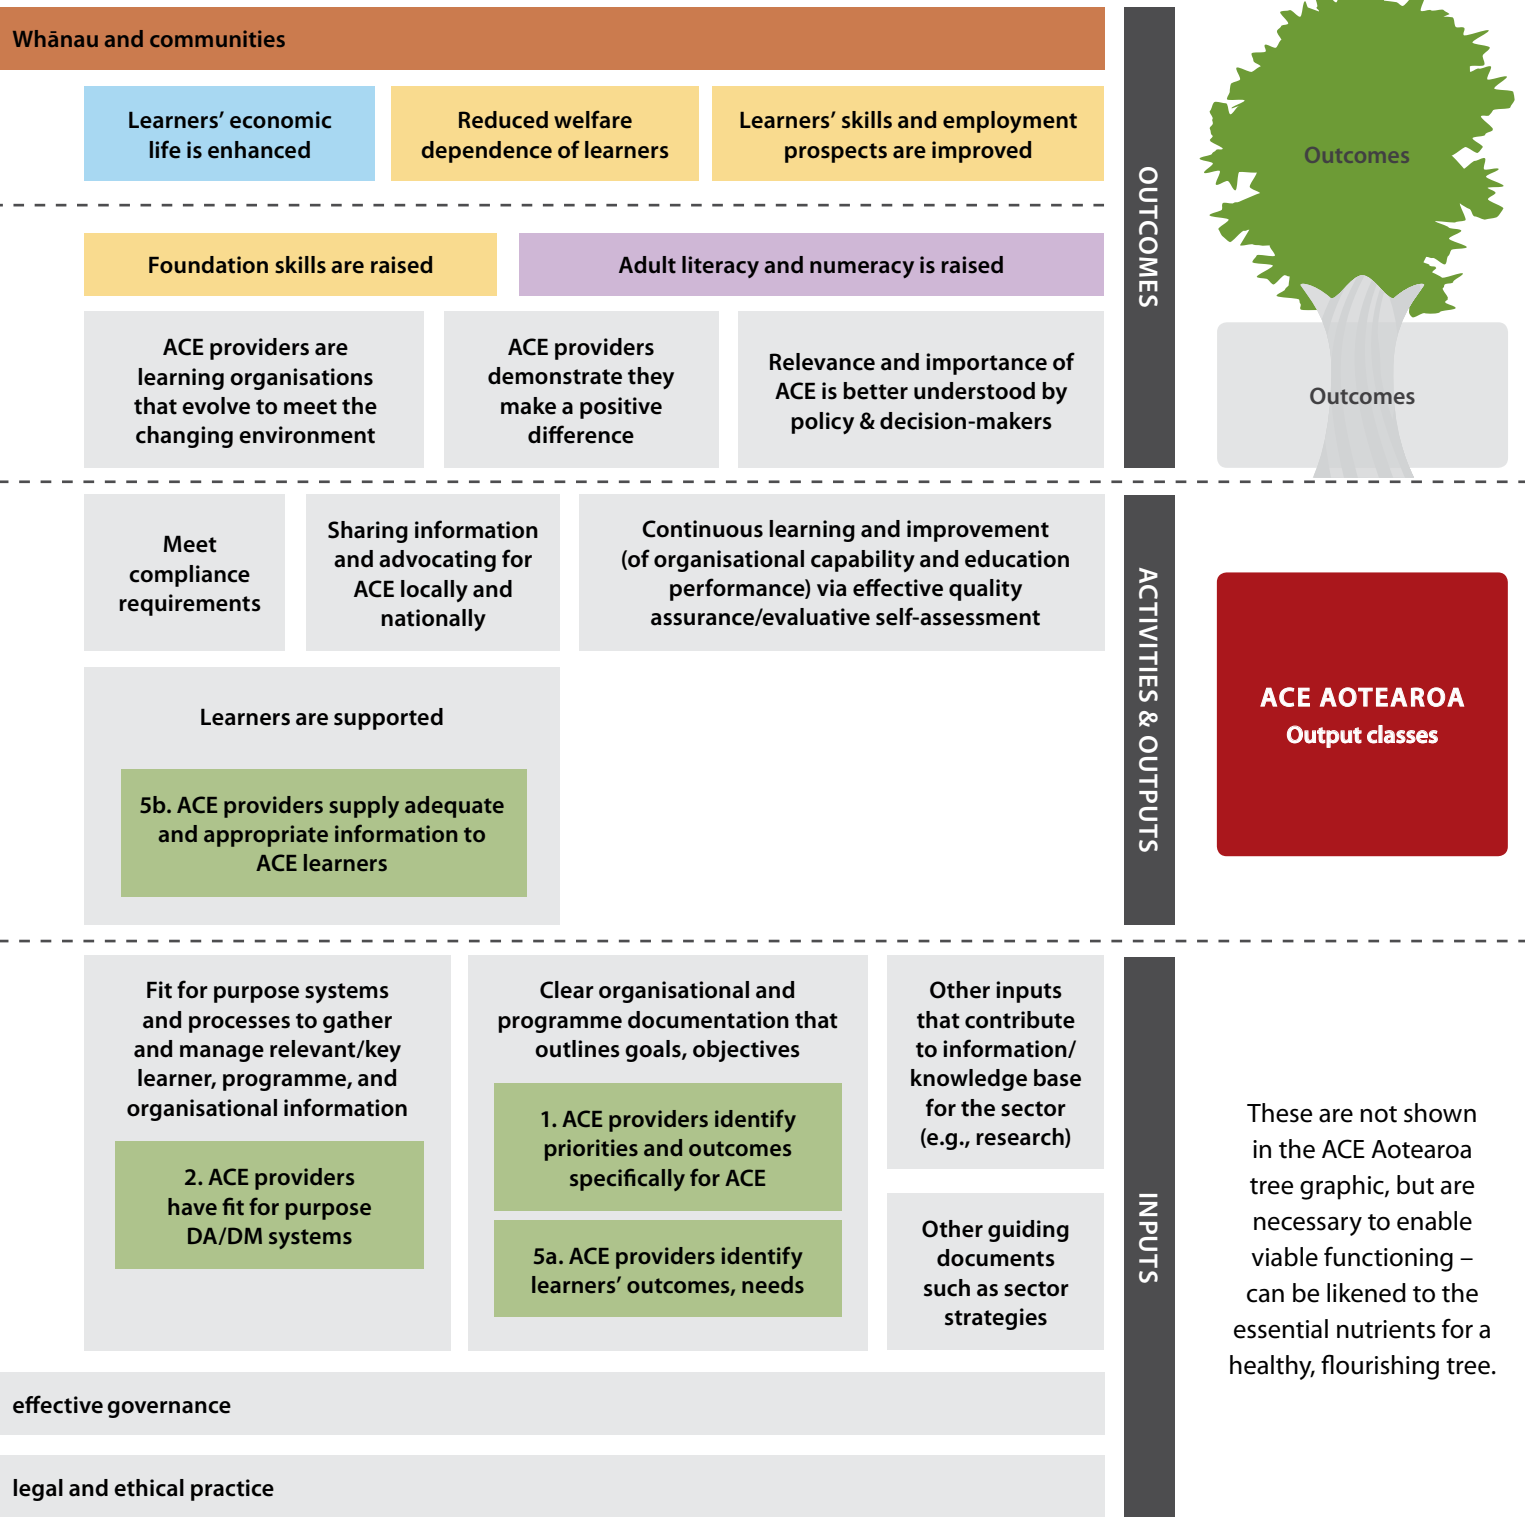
Whānau and communities

Learners' economic life is enhanced

Reduced welfare dependence of learners

Learners' skills and employment prospects are improved

Foundation skills are raised

Adult literacy and numeracy is raised

ACE providers are learning organisations that evolve to meet the changing environment

ACE providers demonstrate they make a positive difference

Relevance and importance of ACE is better understood by policy & decision-makers

OUTCOMES

Outcomes

Outcomes

Meet compliance requirements

Sharing information and advocating for ACE locally and nationally

Continuous learning and improvement (of organisational capability and education performance) via effective quality assurance/evaluative self-assessment

Learners are supported

5b. ACE providers supply adequate and appropriate information to ACE learners

ACTIVITIES & OUTPUTS

ACE AOTEAROA
Output classes

Fit for purpose systems and processes to gather and manage relevant/key learner, programme, and organisational information

2. ACE providers have fit for purpose DA/DM systems

Clear organisational and programme documentation that outlines goals, objectives

1. ACE providers identify priorities and outcomes specifically for ACE

5a. ACE providers identify learners' outcomes, needs

Other inputs that contribute to information/ knowledge base for the sector (e.g., research)

Other guiding documents such as sector strategies

INPUTS

These are not shown in the ACE Aotearoa tree graphic, but are necessary to enable viable functioning – can be likened to the essential nutrients for a healthy, flourishing tree.

effective governance

legal and ethical practice